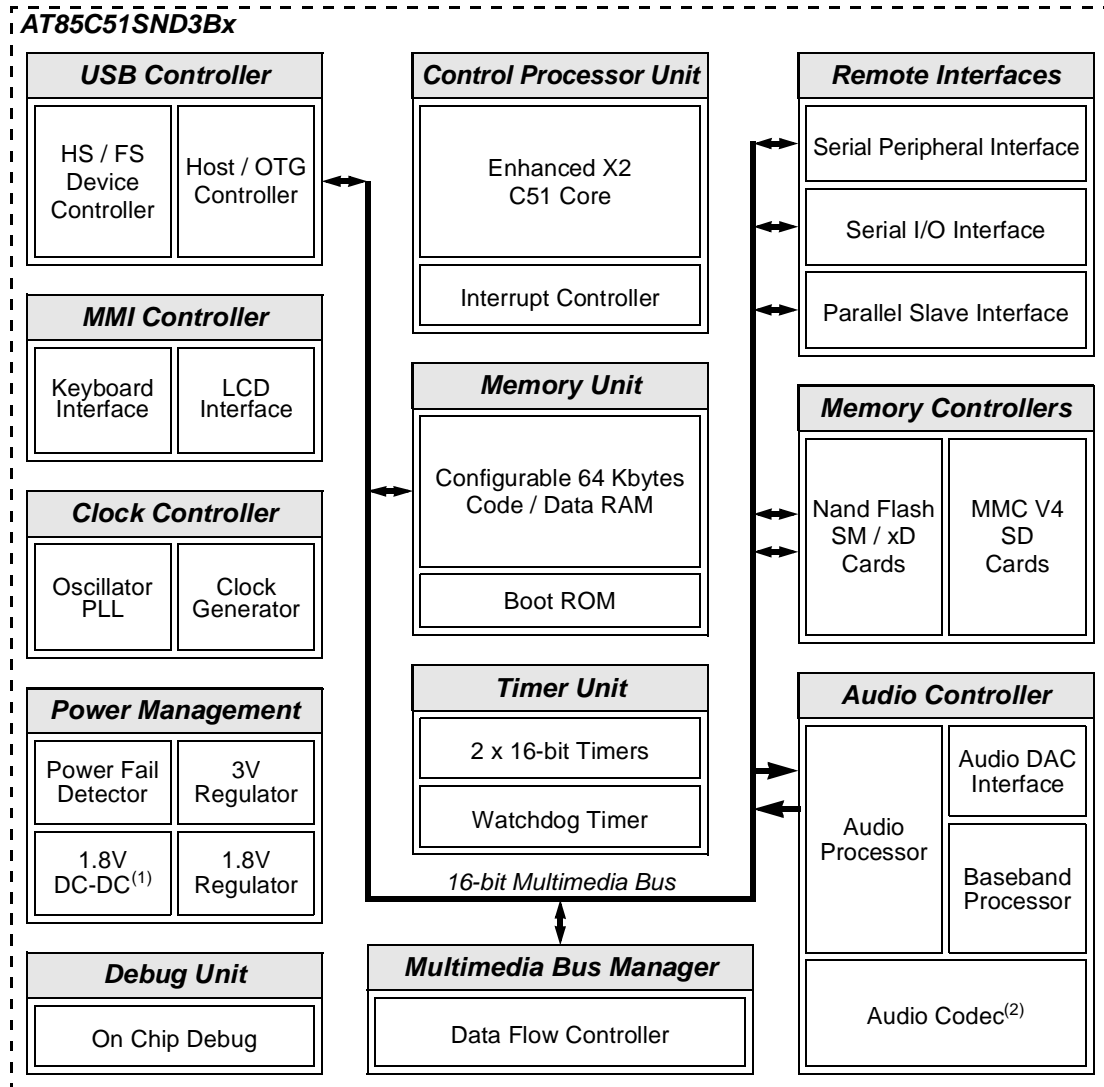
AT85C51SND3Bx

USB Controller

HS / FS Device Controller

Host / OTG Controller

MMI Controller

Keyboard Interface

LCD Interface

Clock Controller

Oscillator PLL

Clock Generator

Power Management

Power Fail Detector

3V Regulator

1.8V DC-DC$^{(1)}$

1.8V Regulator

Debug Unit

On Chip Debug

Control Processor Unit

Enhanced X2 C51 Core

Interrupt Controller

Memory Unit

Configurable 64 Kbytes Code / Data RAM

Boot ROM

Timer Unit

2 x 16-bit Timers

Watchdog Timer

16-bit Multimedia Bus

Multimedia Bus Manager

Data Flow Controller

Remote Interfaces

Serial Peripheral Interface

Serial I/O Interface

Parallel Slave Interface

Memory Controllers

Nand Flash SM / xD Cards

MMC V4 SD Cards

Audio Controller

Audio Processor

Audio DAC Interface

Baseband Processor

Audio Codec$^{(2)}$